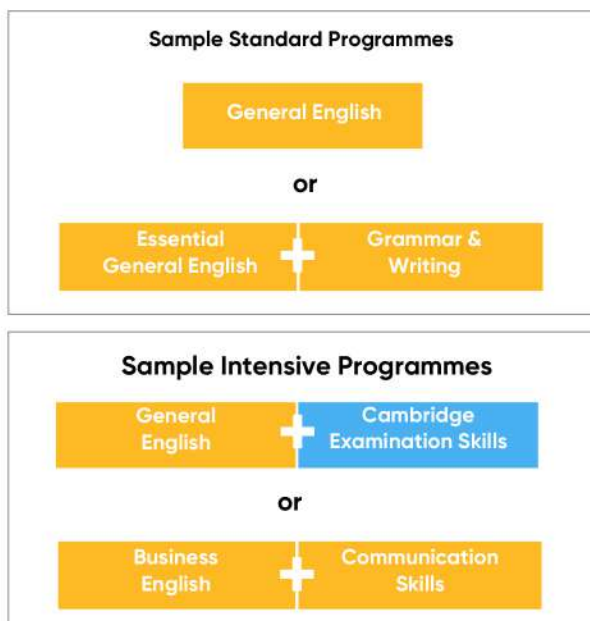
Sample Standard Programmes

General English

or

Essential General English

Grammar & Writing

Sample Intensive Programmes

General English

Cambridge Examination Skills

or

Business English

Communication Skills